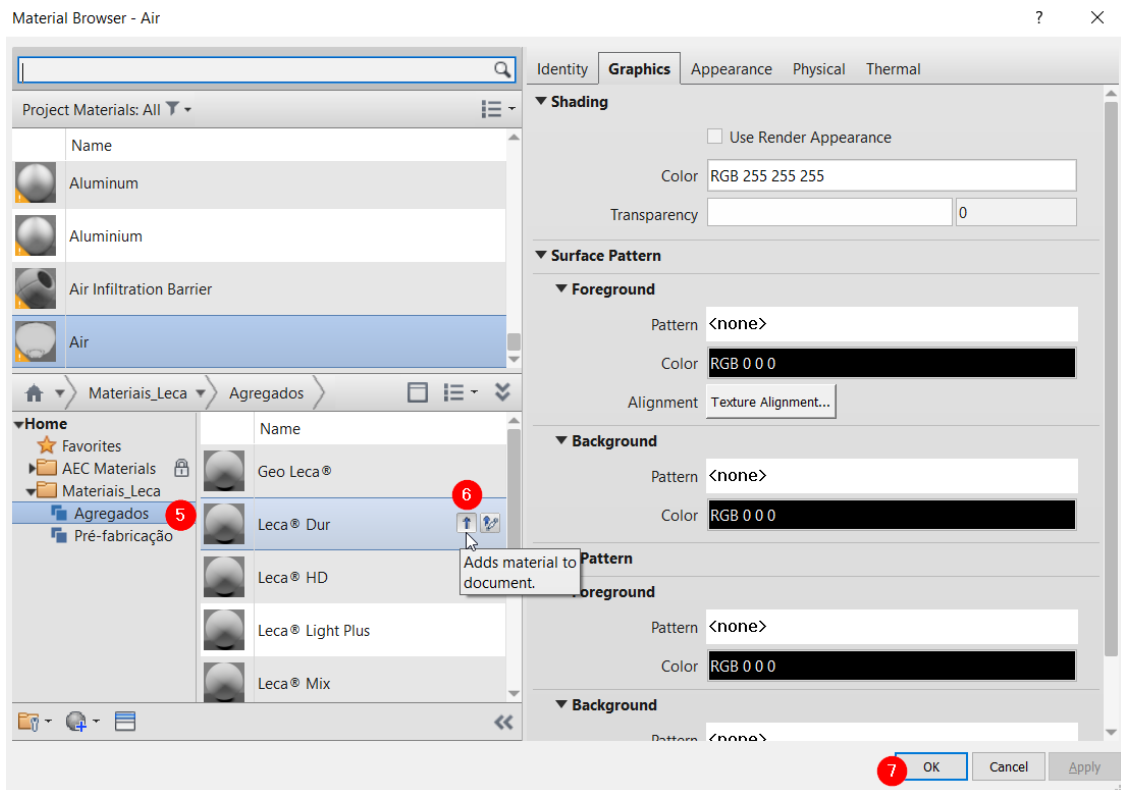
Material Browser - Air

?

Project Materials: All

Name

Aluminum

Aluminium

Air Infiltration Barrier

Air

Materiais_Leca

Agregados

Home

Favorites

AEC Materials

Materiais_Leca

Agregados

5

Pré-fabricação

Name

Geo Leca®

Leca® Dur

6

Adds material to document.

Leca® HD

Leca® Light Plus

Leca® Mix

Identity

Graphics

Appearance

Physical

Thermal

Shading

Use Render Appearance

Color RGB 255 255 255

Transparency 0

Surface Pattern

Foreground

Pattern <none>

Color RGB 0 0 0

Alignment Texture Alignment...

Background

Pattern <none>

Color RGB 0 0 0

Pattern

oreground

Pattern <none>

Color RGB 0 0 0

Background

Pattern <none>

7

OK

Cancel

Apply